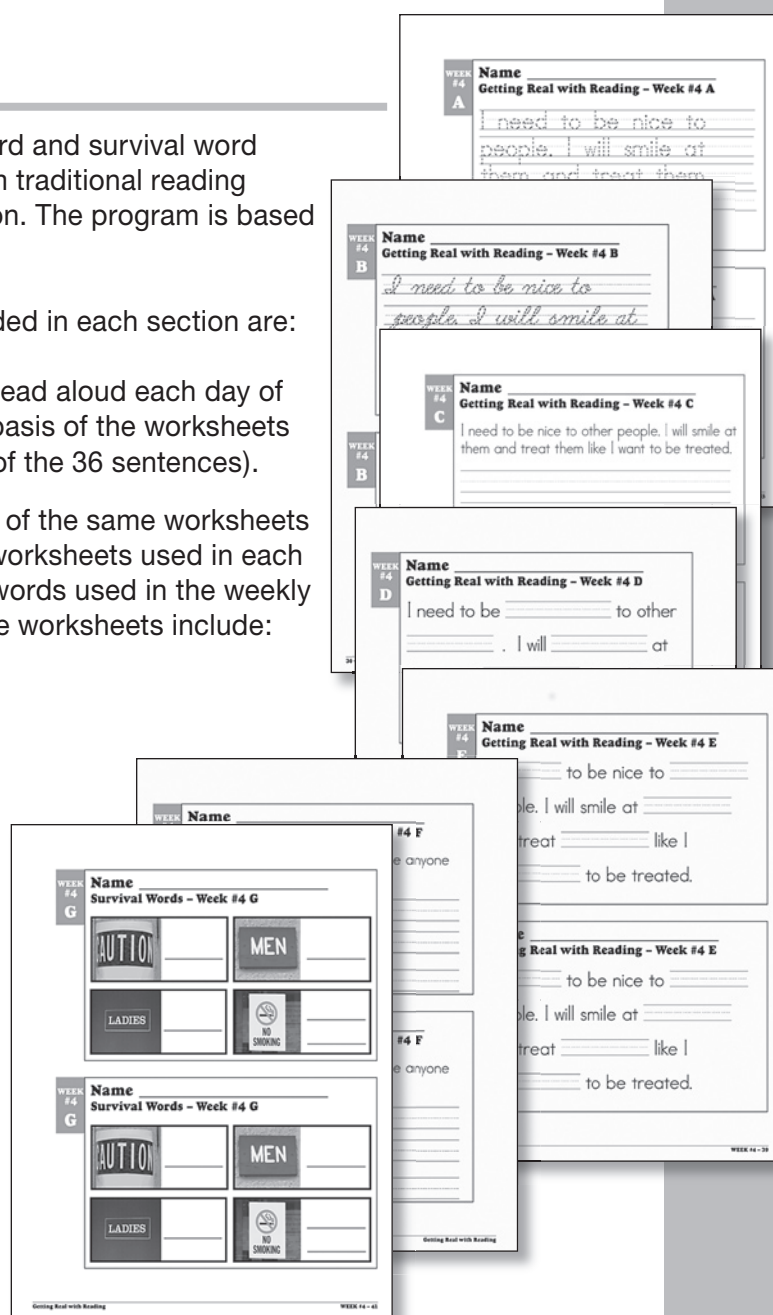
rd and survival word
n traditional reading
on. The program is based

ded in each section are:

ead aloud each day of
basis of the worksheets
of the 36 sentences).

of the same worksheets
worksheets used in each
words used in the weekly
e worksheets include:

WEEK #4 A
Name
Getting Real with Reading – Week #4 A
I need to be nice to people. I will smile at them and treat them

WEEK #4 B
Name
Getting Real with Reading – Week #4 B
I need to be nice to people. I will smile at

WEEK #4 B

WEEK #4 C
Name
Getting Real with Reading – Week #4 C
I need to be nice to other people. I will smile at them and treat them like I want to be treated.

WEEK #4 D
Name
Getting Real with Reading – Week #4 D
I need to be ______ to other ______. I will ______ at

WEEK #4 E
Name
Getting Real with Reading – Week #4 E
______ to be nice to ______
ple. I will smile at ______
treat ______ like I
______ to be treated.

g Real with Reading – Week #4 E
______ to be nice to ______
ple. I will smile at ______
treat ______ like I
______ to be treated.

WEEK #4 – 39

WEEK Name
#4 F
e anyone

#4 F
e anyone

Getting Real with Reading

WEEK #4 G
Name
Survival Words – Week #4 G
AUTION ______ MEN ______
LADIES ______ NO SMOKING ______

WEEK #4 G
Name
Survival Words – Week #4 G
AUTION ______ MEN ______
LADIES ______ NO SMOKING ______

Getting Real with Reading
WEEK #4 – 41